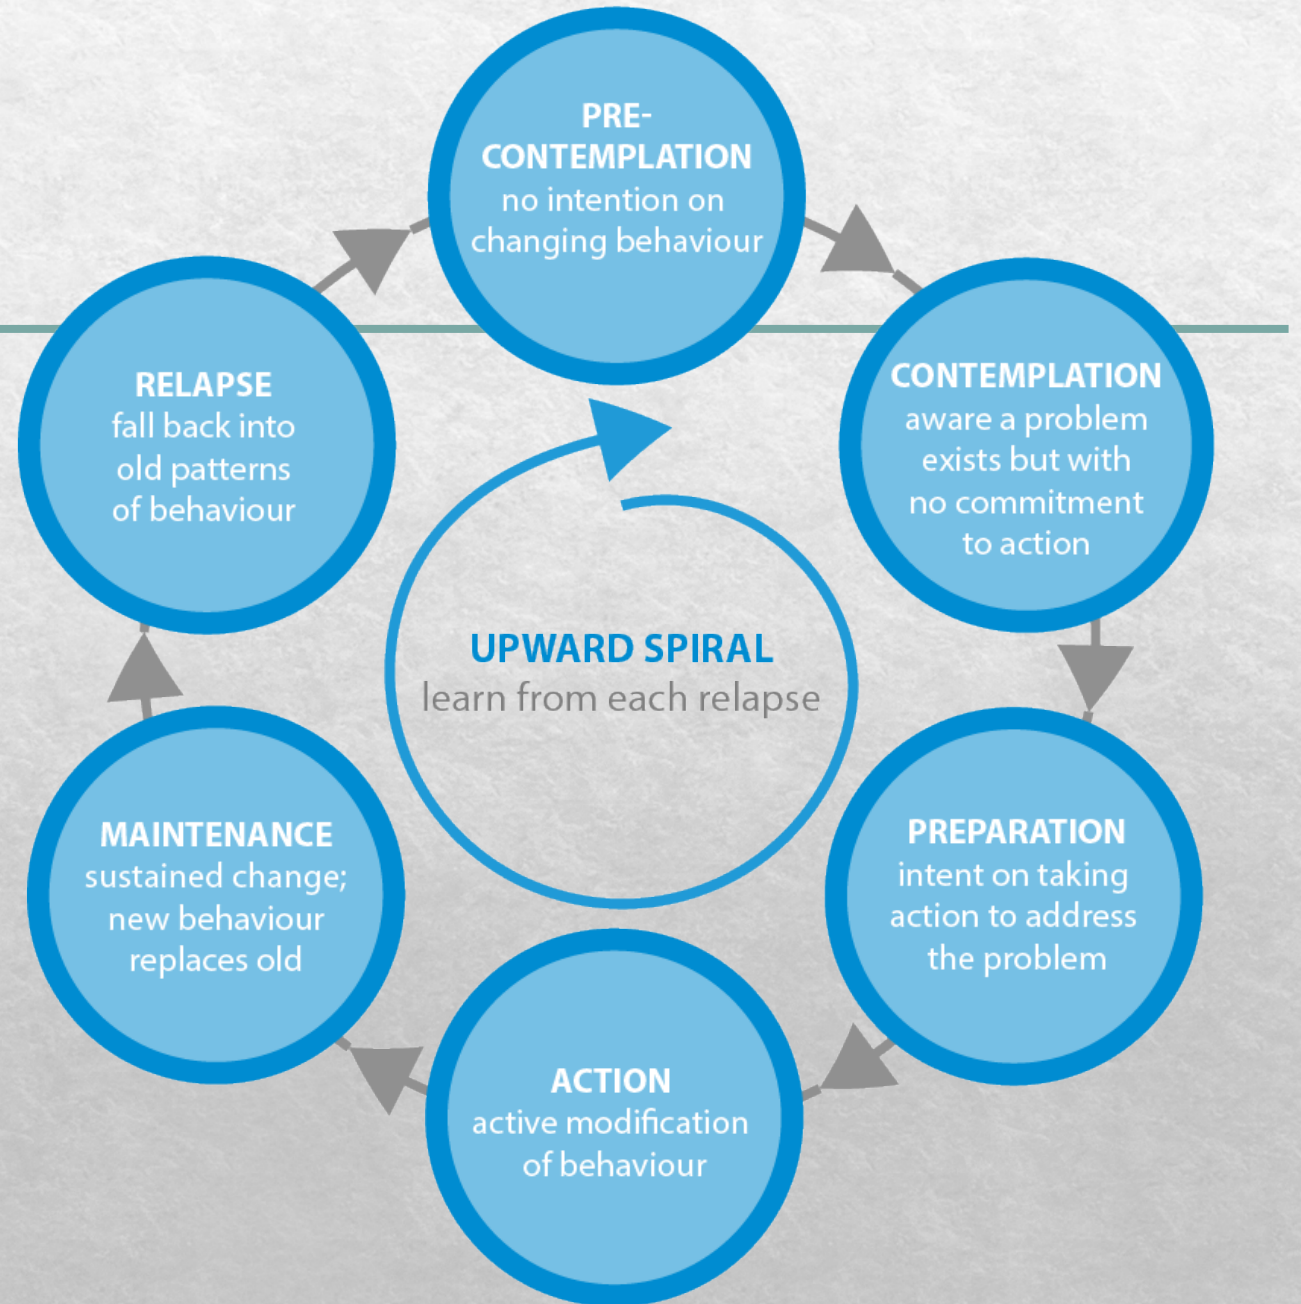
PRE-CONTEMPLATION
no intention on changing behaviour

CONTEMPLATION
aware a problem exists but with no commitment to action

PREPARATION
intent on taking action to address the problem

ACTION
active modification of behaviour

MAINTENANCE
sustained change; new behaviour replaces old

RELAPSE
fall back into old patterns of behaviour

UPWARD SPIRAL
learn from each relapse